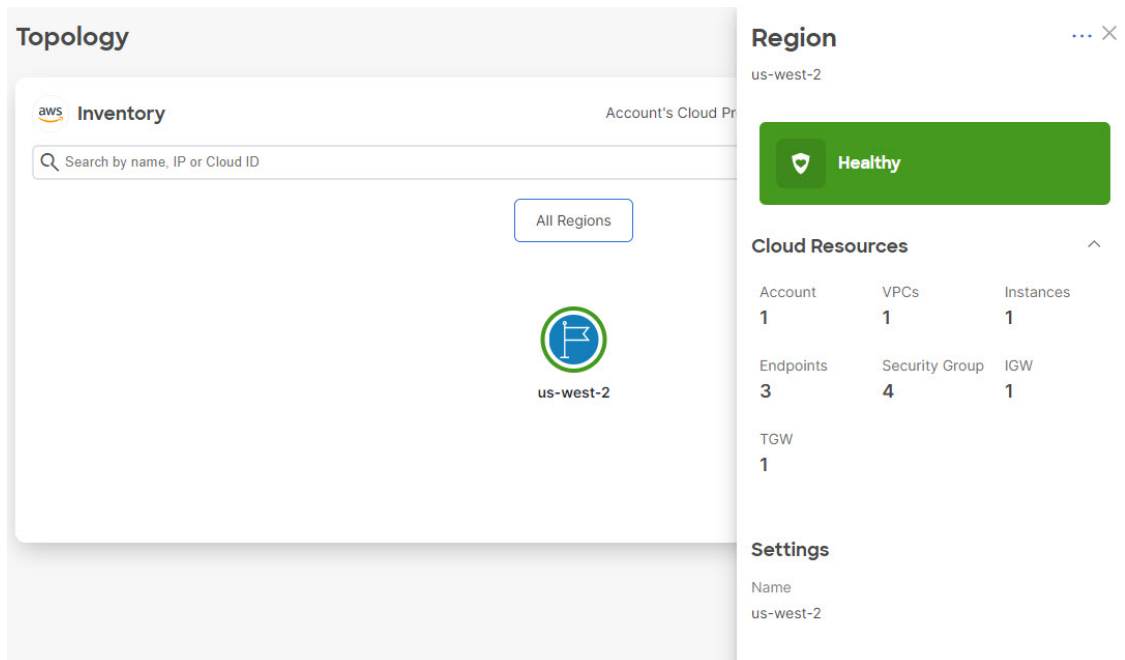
Topology

aws Inventory

Account's Cloud Pr

Search by name, IP or Cloud ID

All Regions

us-west-2

Region

us-west-2

Healthy

Cloud Resources

| Account | VPCs | Instances |
|---|---|---|
| 1 | 1 | 1 |
| Endpoints | Security Group | IGW |
| 3 | 4 | 1 |
| TGW | | |
| 1 | | |

Settings

Name
us-west-2